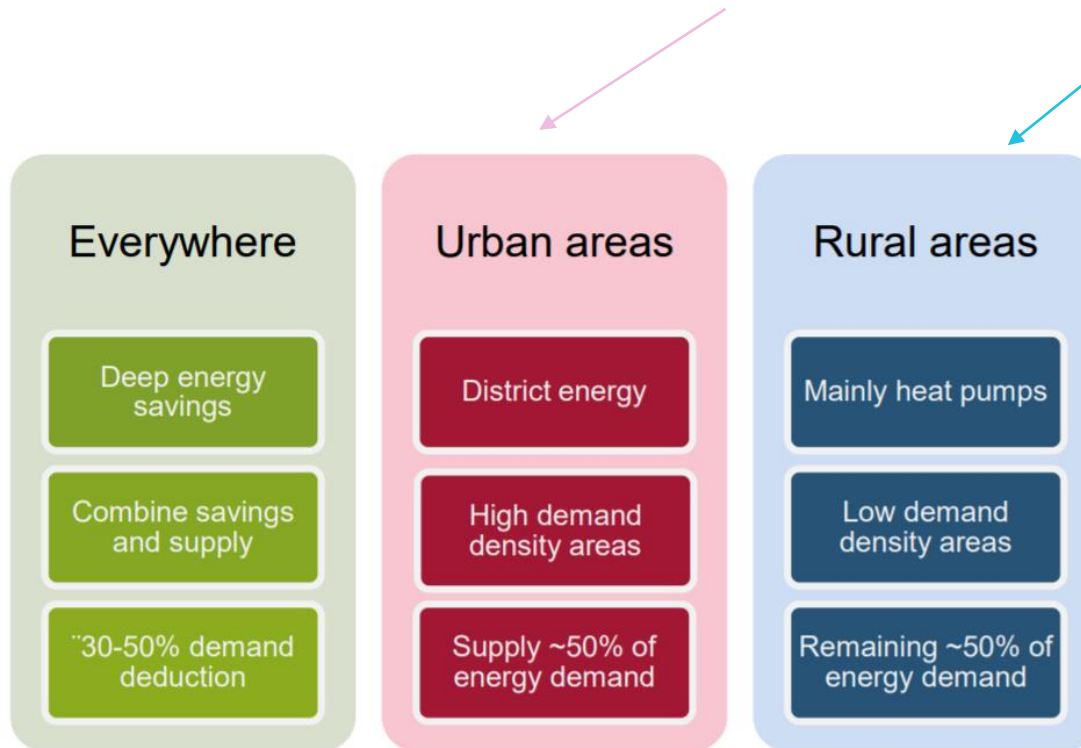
Everywhere

Deep energy savings

Combine savings and supply

¨30-50% demand deduction

Urban areas

District energy

High demand density areas

Supply ~50% of energy demand

Rural areas

Mainly heat pumps

Low demand density areas

Remaining ~50% of energy demand